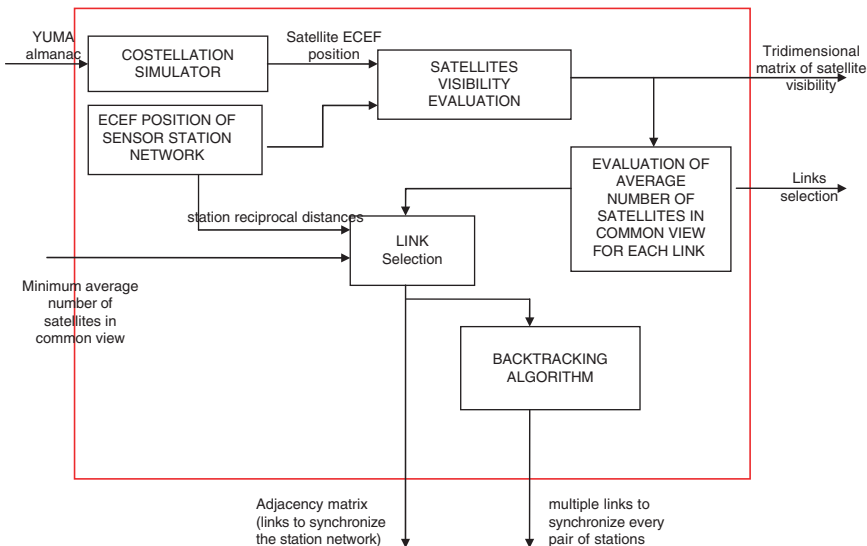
YUMA almanac

COSTELLATION SIMULATOR

Satellite ECEF position

SATELLITES VISIBILITY EVALUATION

Tridimensional matrix of satellite visibility

ECEF POSITION OF SENSOR STATION NETWORK

EVALUATION OF AVERAGE NUMBER OF SATELLITES IN COMMON VIEW FOR EACH LINK

Links selection

station reciprocal distances

LINK Selection

Minimum average number of satellites in common view

BACKTRACKING ALGORITHM

Adjacency matrix (links to synchronize the station network)

multiple links to synchronize every pair of stations